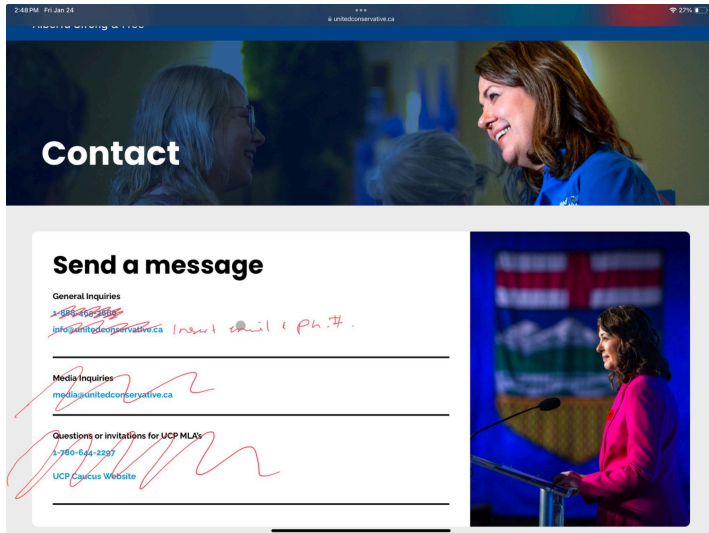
2:48 PM Fri Jan 24

unitedconservative.ca

27%

Alberta Strong & Free

Contact

Send a message

General Inquiries

1-888-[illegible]

info@unitedconservative.ca

Insert email & ph.#.

Media Inquiries

media@unitedconservative.ca

Questions or invitations for UCP MLA's

1-780-644-2297

UCP Caucus Website